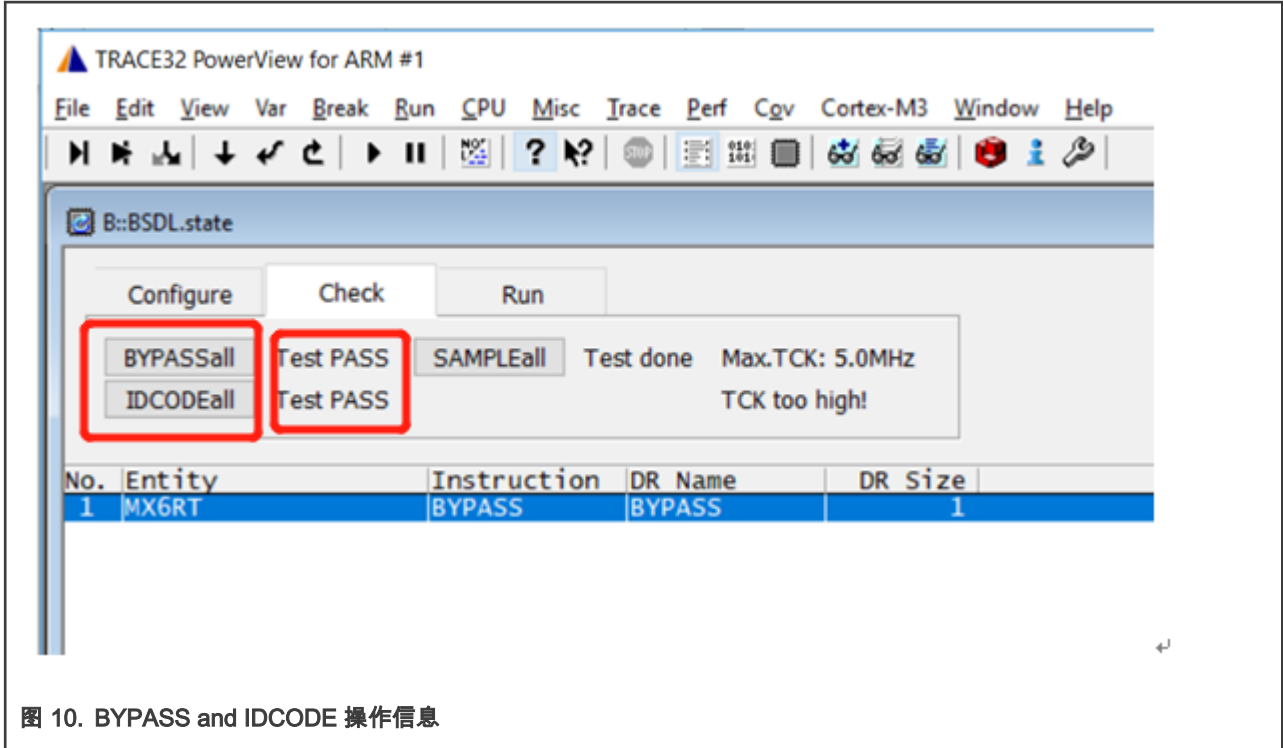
TRACE32 PowerView for ARM #1

File Edit View Var Break Run CPU Misc Trace Perf Cov Cortex-M3 Window Help

B::BSDL.state

Configure Check Run

BYPASSall Test PASS SAMPLEall Test done Max.TCK: 5.0MHz
IDCODEall Test PASS TCK too high!

| No. | Entity | Instruction | DR Name | DR Size |
|---|---|---|---|---|
| 1 | MX6RT | BYPASS | BYPASS | 1 |

图 10. BYPASS and IDCODE 操作信息